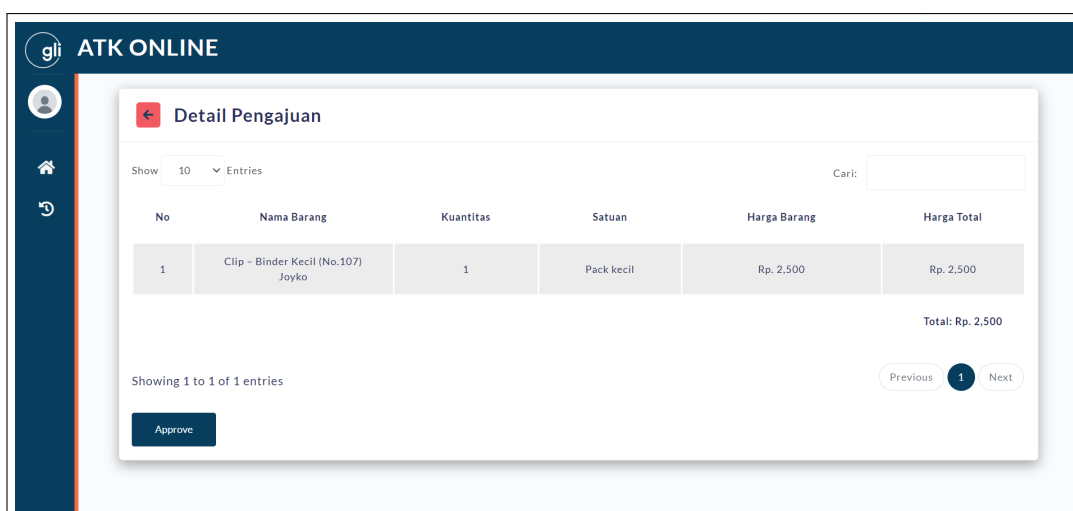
gli ATK ONLINE

Detail Pengajuan

Show 10 Entries

Cari:

| No | Nama Barang | Kuantitas | Satuan | Harga Barang | Harga Total |
|---|---|---|---|---|---|
| 1 | Clip - Binder Kecil (No.107) Joyko | 1 | Pack kecil | Rp. 2,500 | Rp. 2,500 |

Total: Rp. 2,500

Showing 1 to 1 of 1 entries

Previous 1 Next

Approve